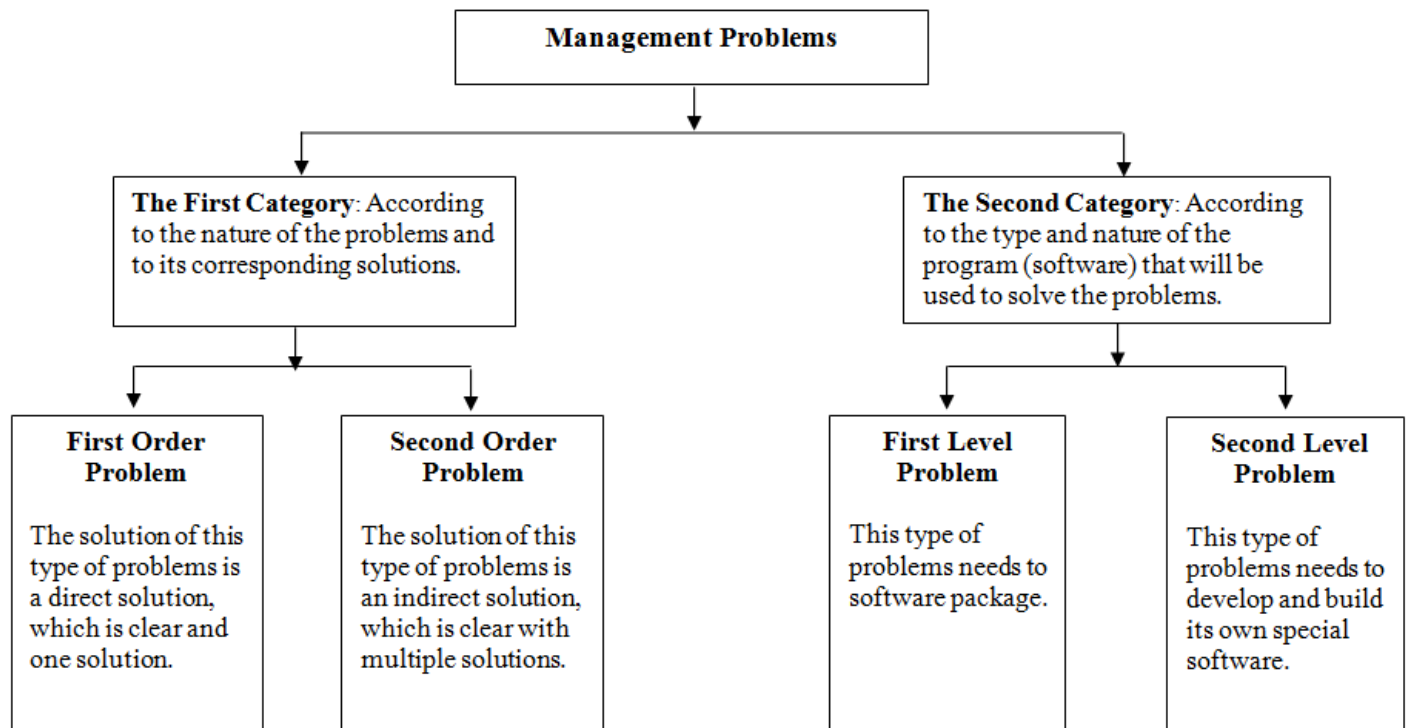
Management Problems

**The First Category**: According to the nature of the problems and to its corresponding solutions.

**The Second Category**: According to the type and nature of the program (software) that will be used to solve the problems.

**First Order Problem**

The solution of this type of problems is a direct solution, which is clear and one solution.

**Second Order Problem**

The solution of this type of problems is an indirect solution, which is clear with multiple solutions.

**First Level Problem**

This type of problems needs to software package.

**Second Level Problem**

This type of problems needs to develop and build its own special software.